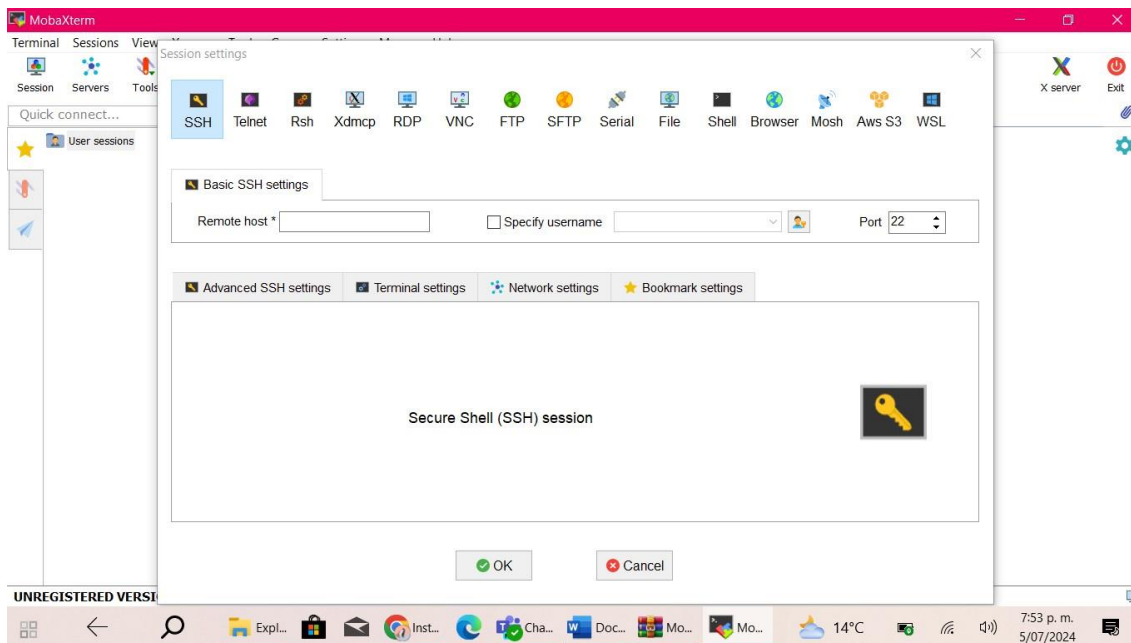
MobaXterm

Terminal Sessions View

Session Servers Tools

Quick connect...

User sessions

UNREGISTERED VERSI

X server Exit

Session settings

SSH Telnet Rsh Xdmcp RDP VNC FTP SFTP Serial File Shell Browser Mosh Aws S3 WSL

Basic SSH settings

Remote host * Specify username Port 22

Advanced SSH settings Terminal settings Network settings Bookmark settings

Secure Shell (SSH) session

OK Cancel

Expl... Inst... Cha... Doc... Mo... Mo... 14°C 7:53 p. m. 5/07/2024